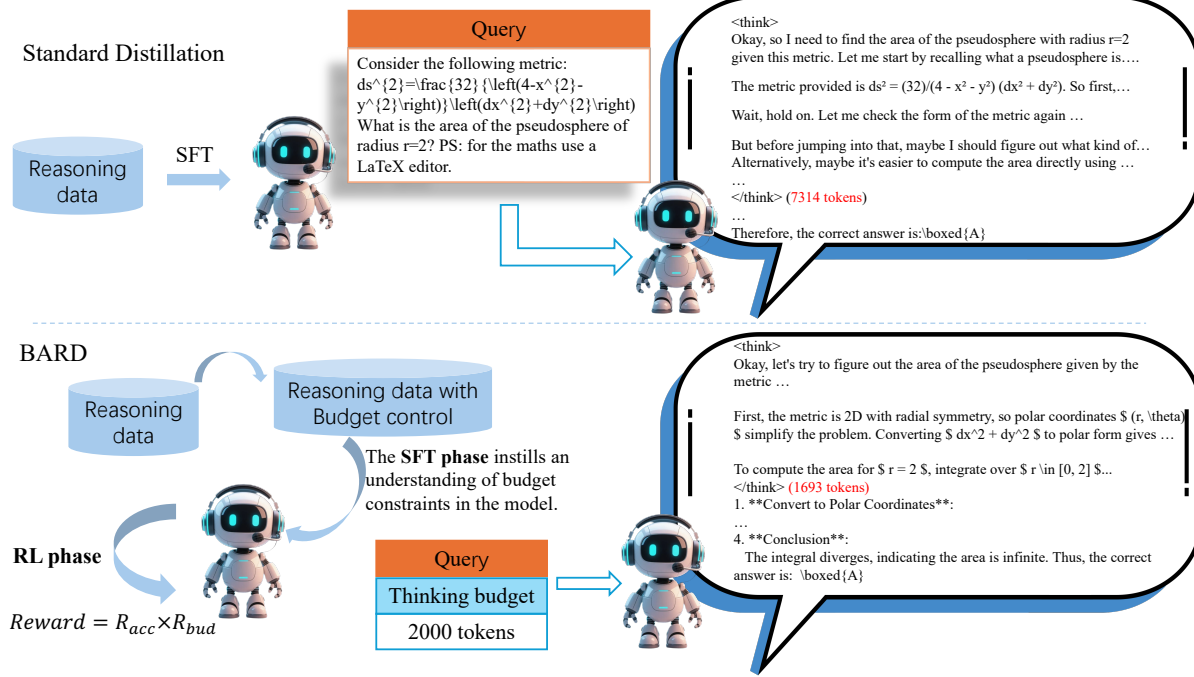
Standard Distillation

Reasoning data

SFT

Query

Consider the following metric: ds^{2}=\frac{32}{\left(4-x^{2}-y^{2}\right)}\left(dx^{2}+dy^{2}\right) What is the area of the pseudosphere of radius r=2? PS: for the maths use a LaTeX editor.

<think>
Okay, so I need to find the area of the pseudosphere with radius r=2 given this metric. Let me start by recalling what a pseudosphere is….

The metric provided is ds² = (32)/(4 - x² - y²) (dx² + dy²). So first,…

Wait, hold on. Let me check the form of the metric again …

But before jumping into that, maybe I should figure out what kind of…
Alternatively, maybe it's easier to compute the area directly using …
…
</think> (7314 tokens)
…
Therefore, the correct answer is:\boxed{A}

BARD

Reasoning data

Reasoning data with Budget control

The **SFT phase** instills an understanding of budget constraints in the model.

**RL phase**

$Reward = R_{acc} \times R_{bud}$

Query

Thinking budget

2000 tokens

<think>
Okay, let's try to figure out the area of the pseudosphere given by the metric …

First, the metric is 2D with radial symmetry, so polar coordinates $ (r, \theta) $ simplify the problem. Converting $ dx^2 + dy^2 $ to polar form gives …

To compute the area for $ r = 2 $, integrate over $ r \in [0, 2] $...
</think> (1693 tokens)
1. **Convert to Polar Coordinates**:
…
4. **Conclusion**:
The integral diverges, indicating the area is infinite. Thus, the correct answer is: \boxed{A}